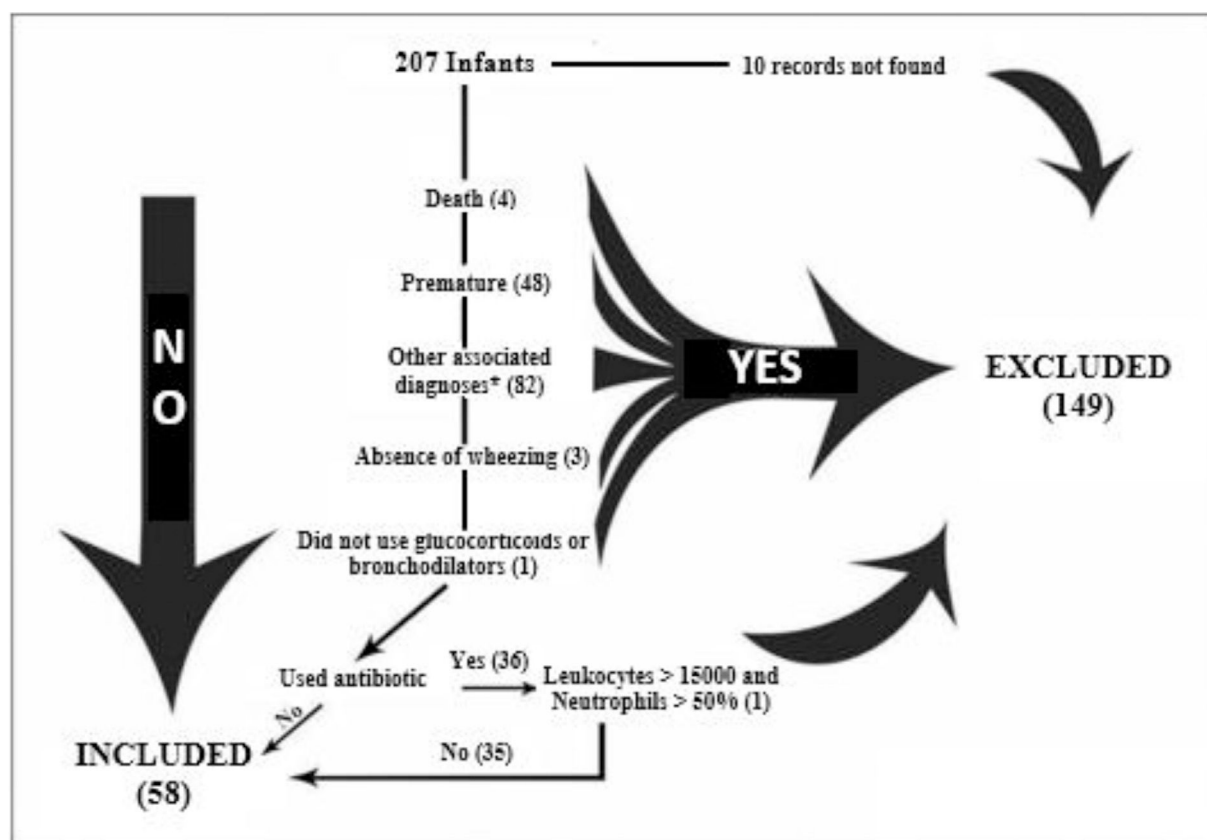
207 Infants

10 records not found

N
O

Death (4)

Premature (48)

Other associated diagnoses* (82)

Absence of wheezing (3)

Did not use glucocorticoids or bronchodilators (1)

YES

EXCLUDED
(149)

Used antibiotic

Yes (36)

Leukocytes > 15000 and Neutrophils > 50% (1)

No

No (35)

INCLUDED
(58)